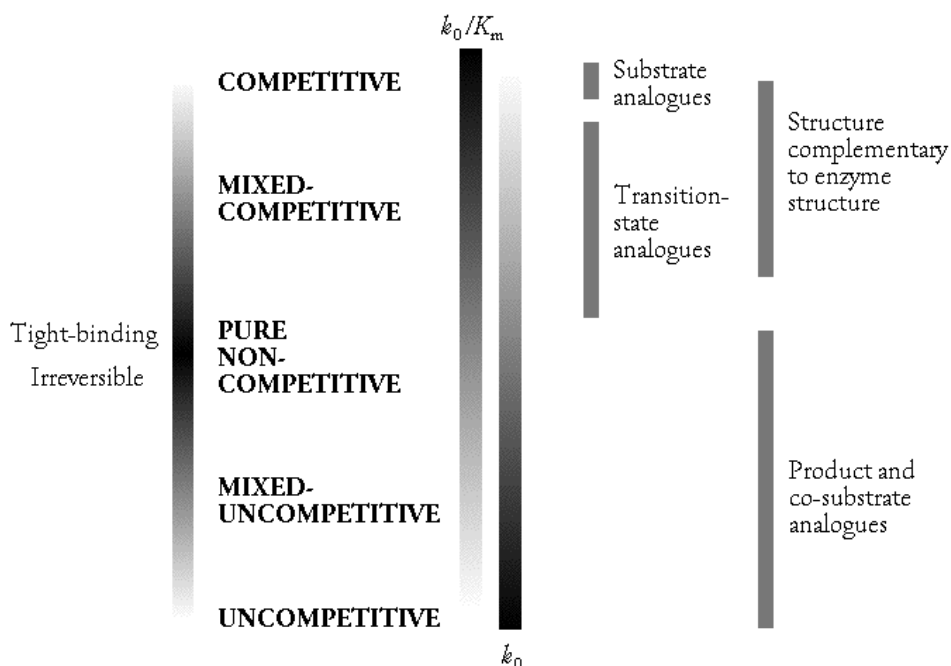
$k_0/K_m$

COMPETITIVE

MIXED-COMPETITIVE

PURE NON-COMPETITIVE

MIXED-UNCOMPETITIVE

UNCOMPETITIVE

$k_0$

Tight-binding

Irreversible

Substrate analogues

Transition-state analogues

Structure complementary to enzyme structure

Product and co-substrate analogues